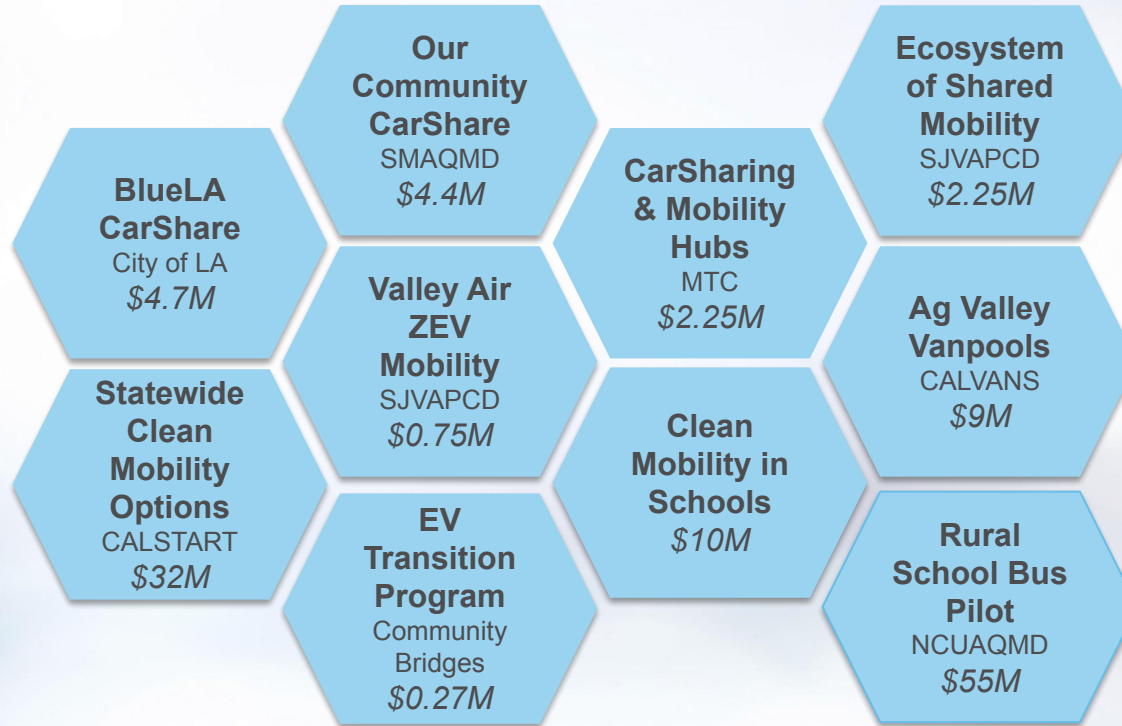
BlueLA CarShare
City of LA
$4.7M

Statewide Clean Mobility Options
CALSTART
$32M

Our Community CarShare
SMAQMD
$4.4M

Valley Air ZEV Mobility
SJVAPCD
$0.75M

EV Transition Program
Community Bridges
$0.27M

CarSharing & Mobility Hubs
MTC
$2.25M

Clean Mobility in Schools
$10M

Ecosystem of Shared Mobility
SJVAPCD
$2.25M

Ag Valley Vanpools
CALVANS
$9M

Rural School Bus Pilot
NCUAQMD
$55M